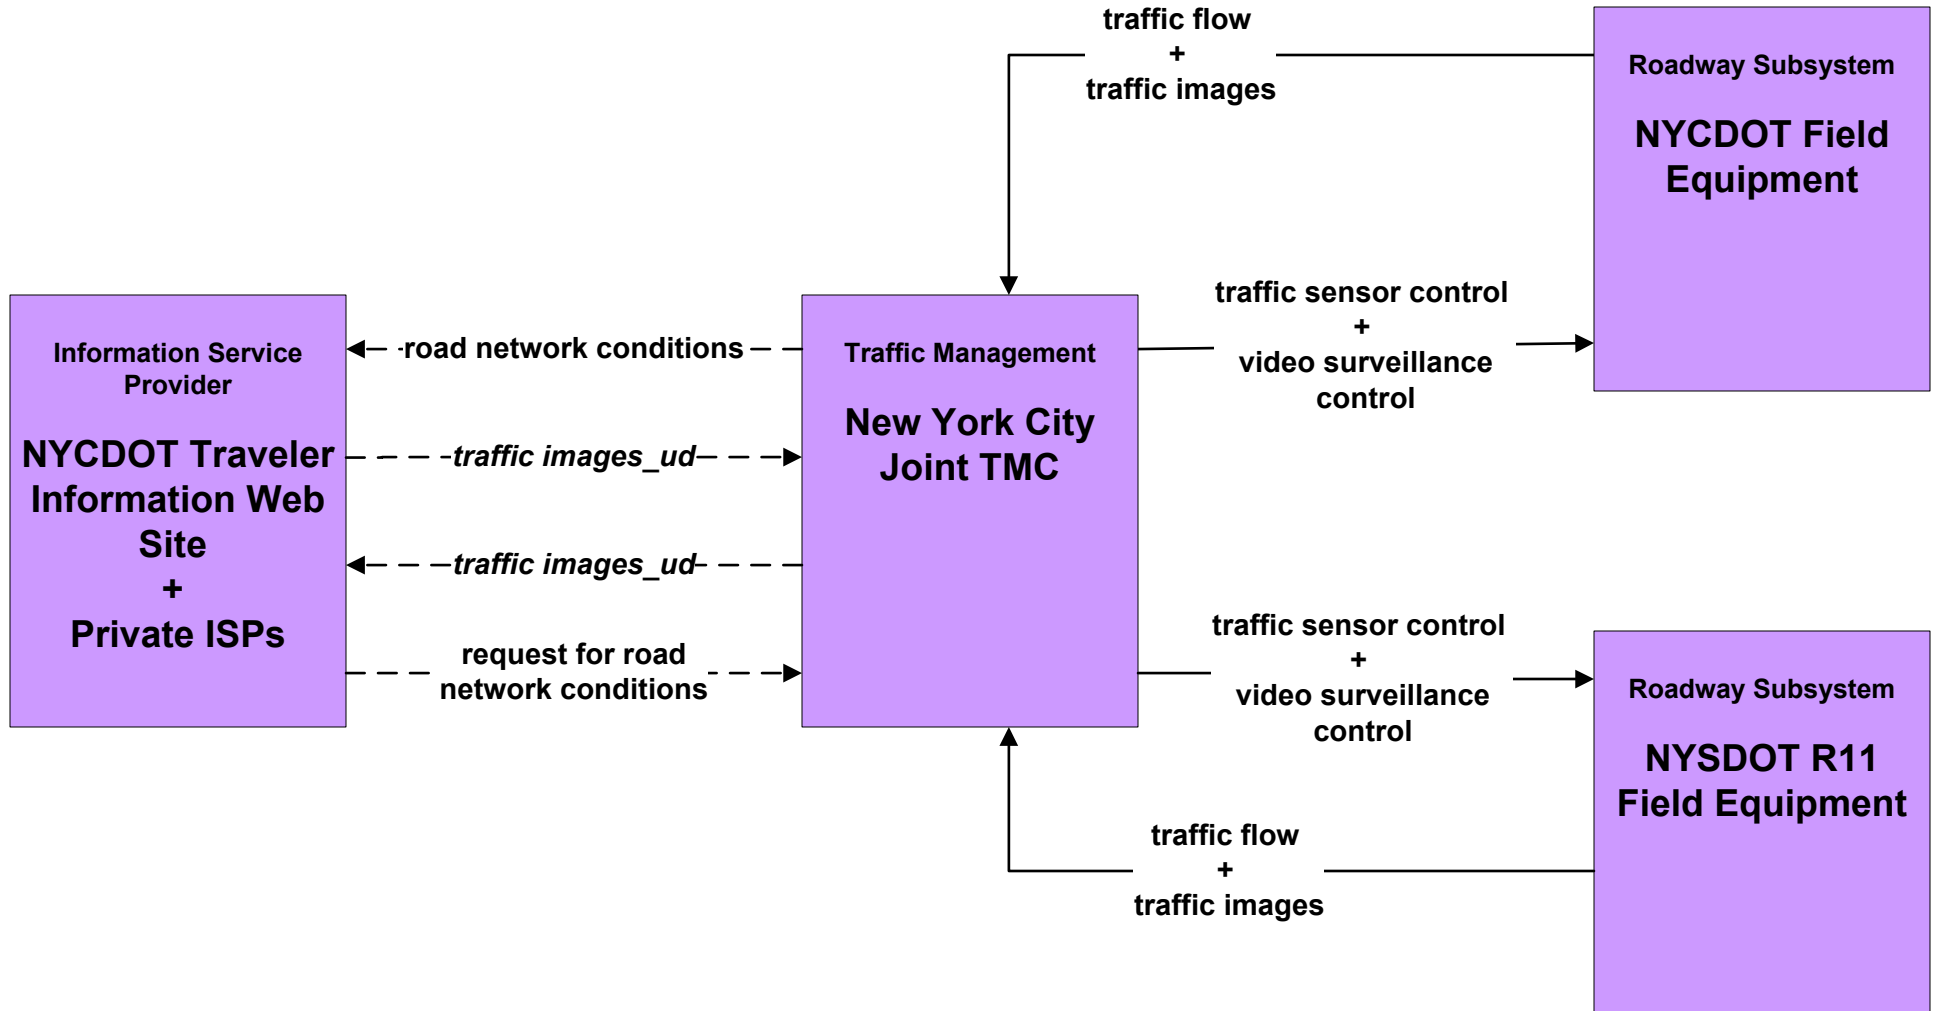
traffic flow
+
traffic images

Roadway Subsystem

NYCDOT Field Equipment

Information Service Provider

NYCDOT Traveler Information Web Site
+
Private ISPs

road network conditions

traffic images_ud

traffic images_ud

request for road network conditions

Traffic Management

New York City Joint TMC

traffic sensor control
+
video surveillance control

traffic sensor control
+
video surveillance control

Roadway Subsystem

NYSDOT R11 Field Equipment

traffic flow
+
traffic images